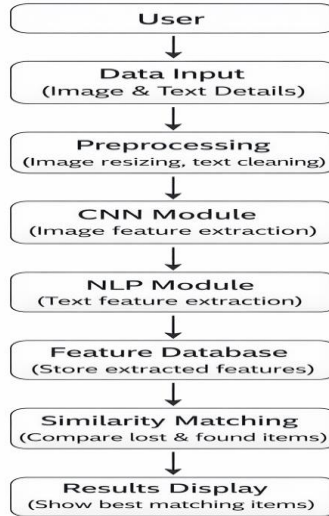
User

Data Input
(Image & Text Details)

Preprocessing
(Image resizing, text cleaning)

CNN Module
(Image feature extraction)

NLP Module
(Text feature extraction)

Feature Database
(Store extracted features)

Similarity Matching
(Compare lost & found items)

Results Display
(Show best matching items)